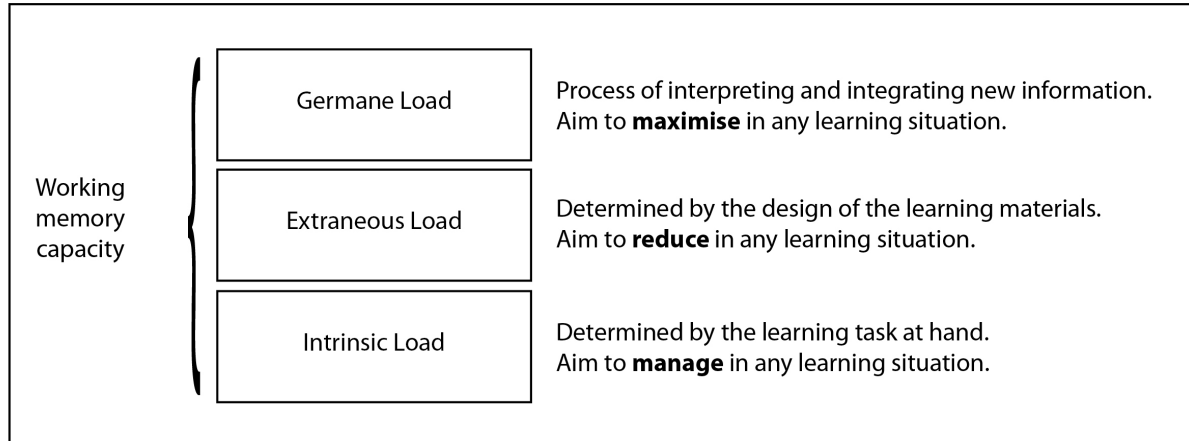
Working memory capacity

Germane Load

Process of interpreting and integrating new information.
Aim to **maximise** in any learning situation.

Extraneous Load

Determined by the design of the learning materials.
Aim to **reduce** in any learning situation.

Intrinsic Load

Determined by the learning task at hand.
Aim to **manage** in any learning situation.